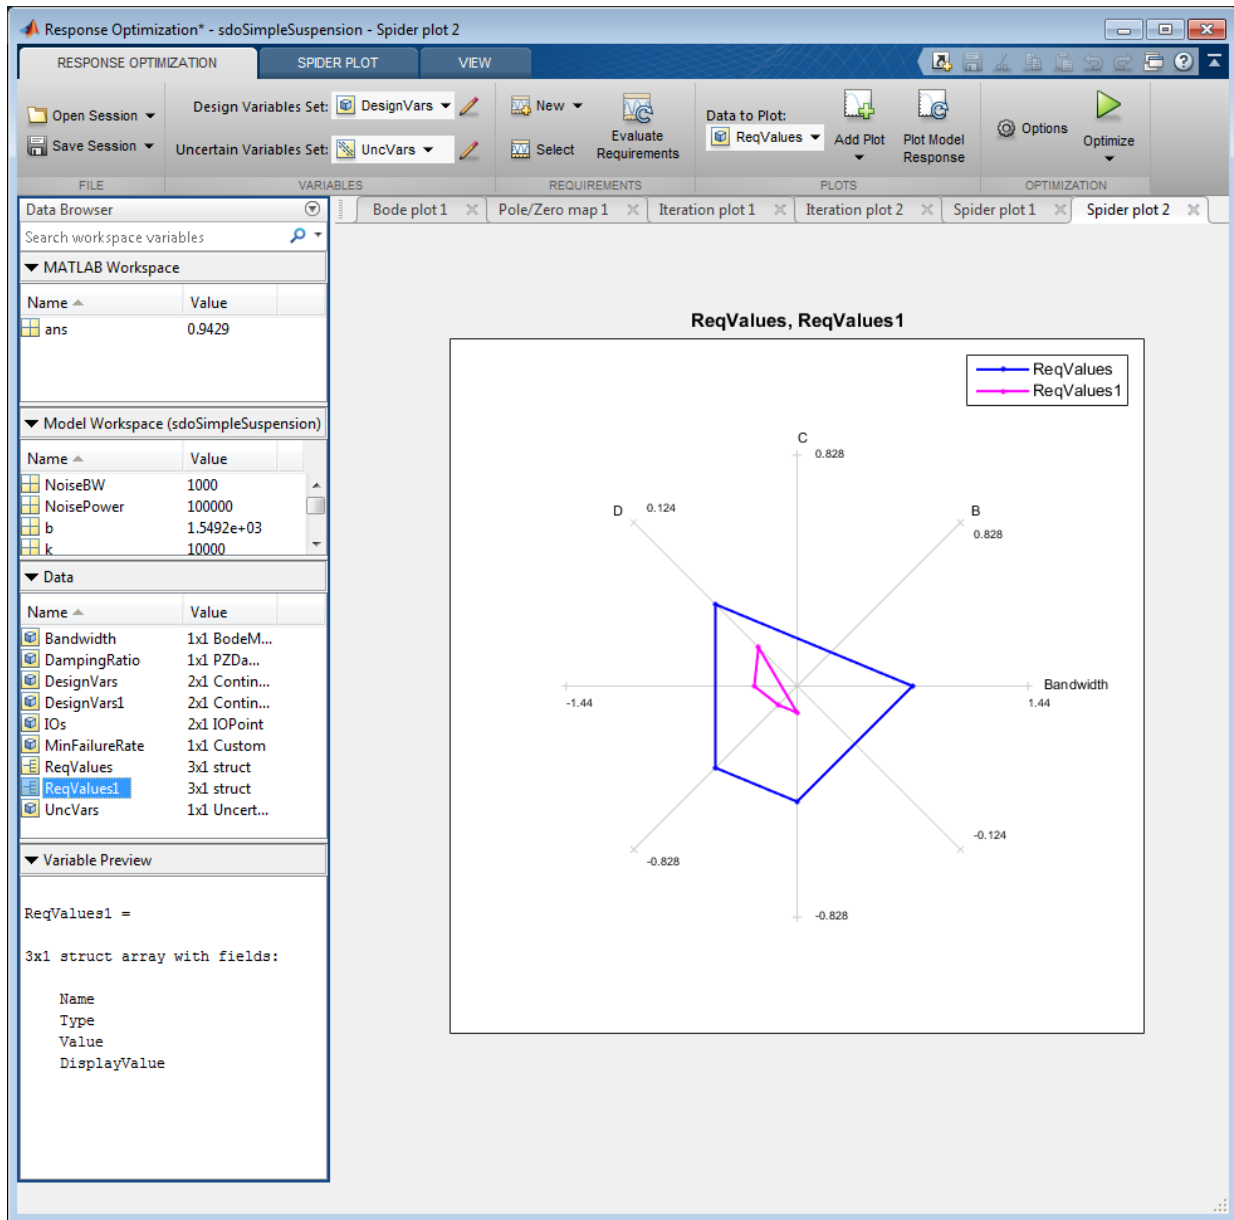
Response Optimization* - sdoSimpleSuspension - Spider plot 2

RESPONSE OPTIMIZATION SPIDER PLOT VIEW

Open Session
Save Session
FILE

Design Variables Set: DesignVars
Uncertain Variables Set: UncVars
VARIABLES

New
Select
Evaluate Requirements
REQUIREMENTS

Data to Plot:
ReqValues
Add Plot
Plot Model Response
PLOTS

Options
Optimize
OPTIMIZATION

Data Browser
Search workspace variables

MATLAB Workspace

| Name | Value |
|---|---|
| ans | 0.9429 |

Model Workspace (sdoSimpleSuspension)

| Name | Value |
|---|---|
| NoiseBW | 1000 |
| NoisePower | 100000 |
| b | 1.5492e+03 |
| k | 10000 |

Data

| Name | Value |
|---|---|
| Bandwidth | 1x1 BodeM... |
| DampingRatio | 1x1 PZDa... |
| DesignVars | 2x1 Contin... |
| DesignVars1 | 2x1 Contin... |
| IOs | 2x1 IOPoint |
| MinFailureRate | 1x1 Custom |
| ReqValues | 3x1 struct |
| ReqValues1 | 3x1 struct |
| UncVars | 1x1 Uncert... |

Variable Preview

ReqValues1 =

3x1 struct array with fields:

Name
Type
Value
DisplayValue

Bode plot 1 | Pole/Zero map 1 | Iteration plot 1 | Iteration plot 2 | Spider plot 1 | Spider plot 2

ReqValues, ReqValues1

ReqValues
ReqValues1

C
0.828
D
0.124
B
0.828
Bandwidth
1.44
-1.44
-0.124
-0.828
-0.828